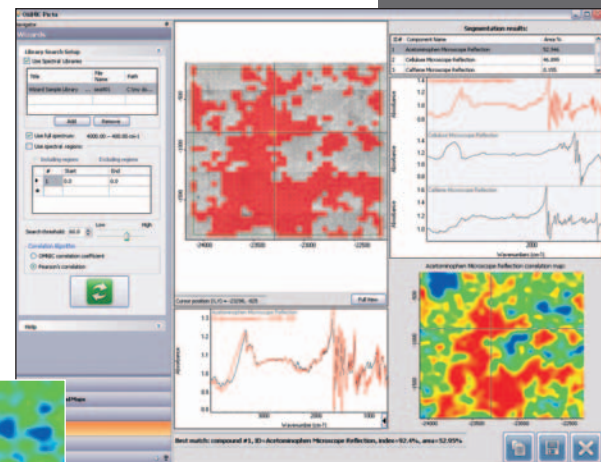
OMNIC Picta

Wizards

Library Search Setup

Use Spectral Libraries

| Title | File Name | Path |
|---|---|---|
| Wizard Sample Library | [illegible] | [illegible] |

Add Remove

Use full spectrum 4000.00 – 400.00 cm-1

Use spectral regions

Including regions Excluding regions

| # | Start | End |
|---|---|---|
| 1 | 0.0 | 0.0 |

Search threshold: 60.0 Low High

Correlation Algorithm

OMNIC correlation coefficient

Pearson's correlation

Help

Maps

Cursor position (X,Y) = -23200, -925

Full View

Acetaminophen Microscope Reflection

Absorbance

Wavenumbers (cm-1)

Segmentation results

| ID# | Component Name | Area % |
|---|---|---|
| 1 | Acetaminophen Microscope Reflection | 52.9% |
| 2 | Cellulose Microscope Reflection | 46.99% |
| 3 | Caffeine Microscope Reflection | 0.10% |

Acetaminophen Microscope Reflection

Cellulose Microscope Reflection

Caffeine Microscope Reflection

Absorbance

2000

Wavenumbers (cm-1)

Acetaminophen Microscope Reflection correlation map

-2400 -2300 -2200

Best match: compound #1, ID=Acetaminophen Microscope Reflection, index=92.4%, area=52.95%